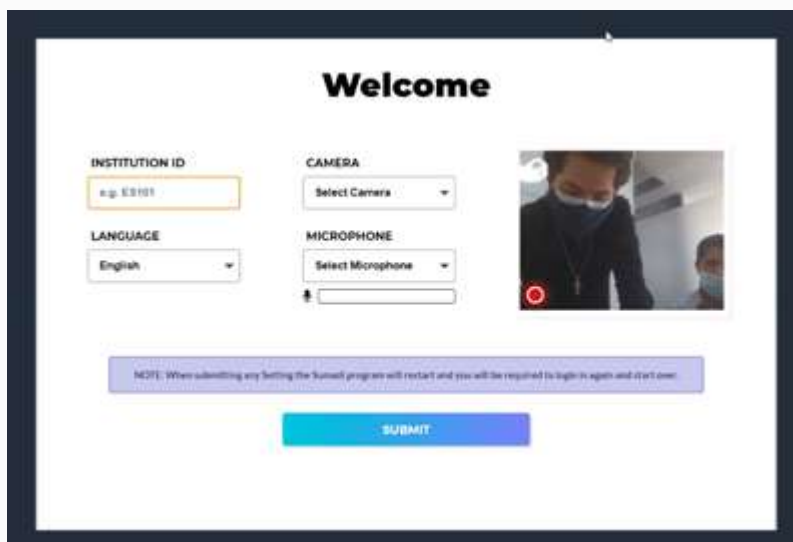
Welcome

INSTITUTION ID

e.g. ES101

LANGUAGE

English

CAMERA

Select Camera

MICROPHONE

Select Microphone

NOTE: When submitting any Setting the Sumadi program will restart and you will be required to login in again and start over.

SUBMIT